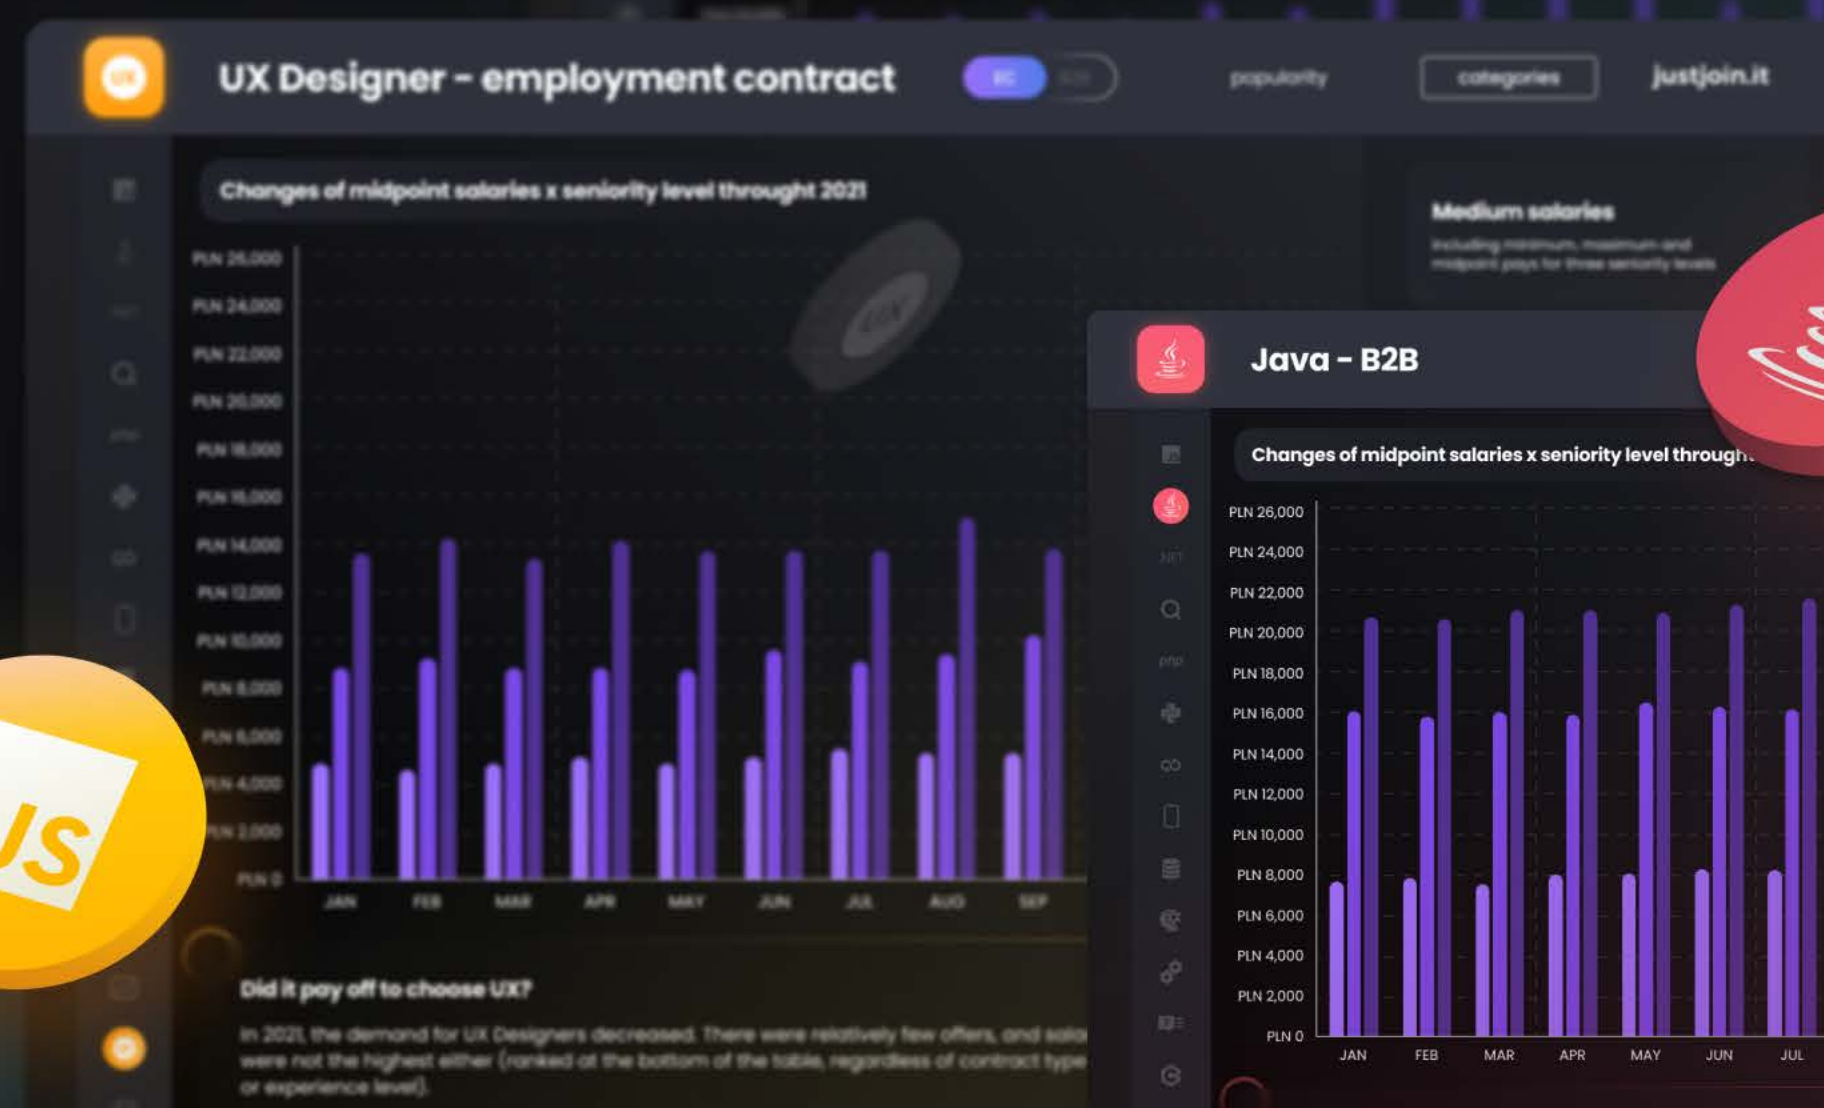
UX Designer - employment contract

popularity

categories

justjoin.it

Changes of midpoint salaries x seniority level throught 2021

PLN 26,000
PLN 24,000
PLN 22,000
PLN 20,000
PLN 18,000
PLN 16,000
PLN 14,000
PLN 12,000
PLN 10,000
PLN 8,000
PLN 6,000
PLN 4,000
PLN 2,000
PLN 0

JAN FEB MAR APR MAY JUN JUL AUG SEP

Medium salaries

Including minimum, maximum and midpoint pays for three seniority levels

Did it pay off to choose UX?

In 2021, the demand for UX Designers decreased. There were relatively few offers, and sala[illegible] were not the highest either (ranked at the bottom of the table, regardless of contract type or experience level).

JS

Java - B2B

Changes of midpoint salaries x seniority level through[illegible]

PLN 26,000
PLN 24,000
PLN 22,000
PLN 20,000
PLN 18,000
PLN 16,000
PLN 14,000
PLN 12,000
PLN 10,000
PLN 8,000
PLN 6,000
PLN 4,000
PLN 2,000
PLN 0

JAN FEB MAR APR MAY JUN JUL